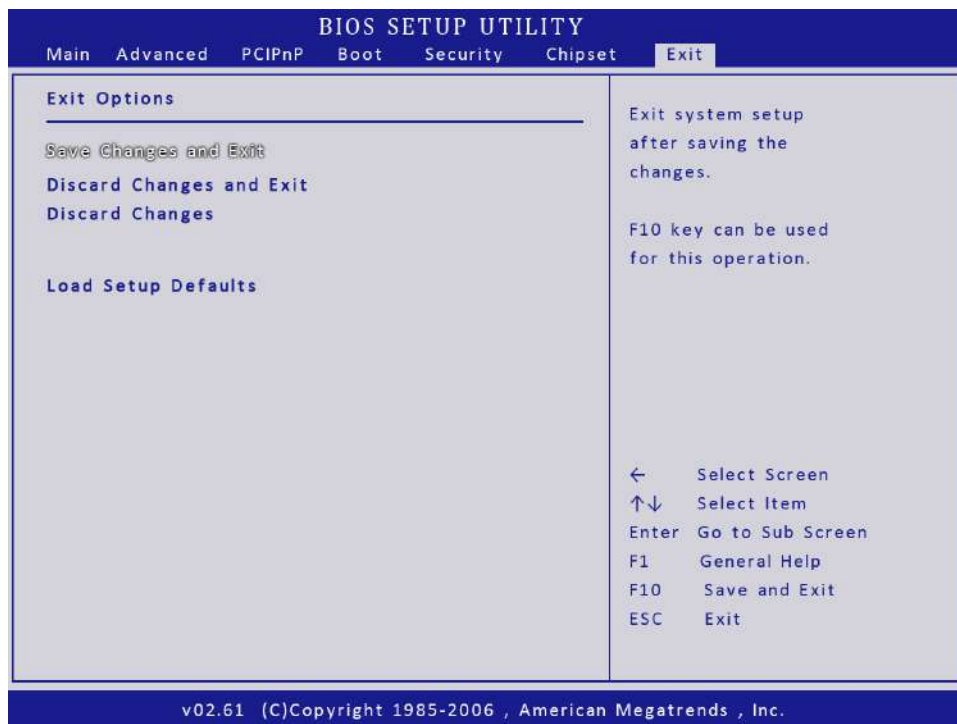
BIOS SETUP UTILITY

Main Advanced PCIPnP Boot Security Chipset Exit

Exit Options

Save Changes and Exit
Discard Changes and Exit
Discard Changes

Load Setup Defaults

Exit system setup after saving the changes.

F10 key can be used for this operation.

← Select Screen
↑↓ Select Item
Enter Go to Sub Screen
F1 General Help
F10 Save and Exit
ESC Exit

v02.61 (C)Copyright 1985-2006 , American Megatrends , Inc.